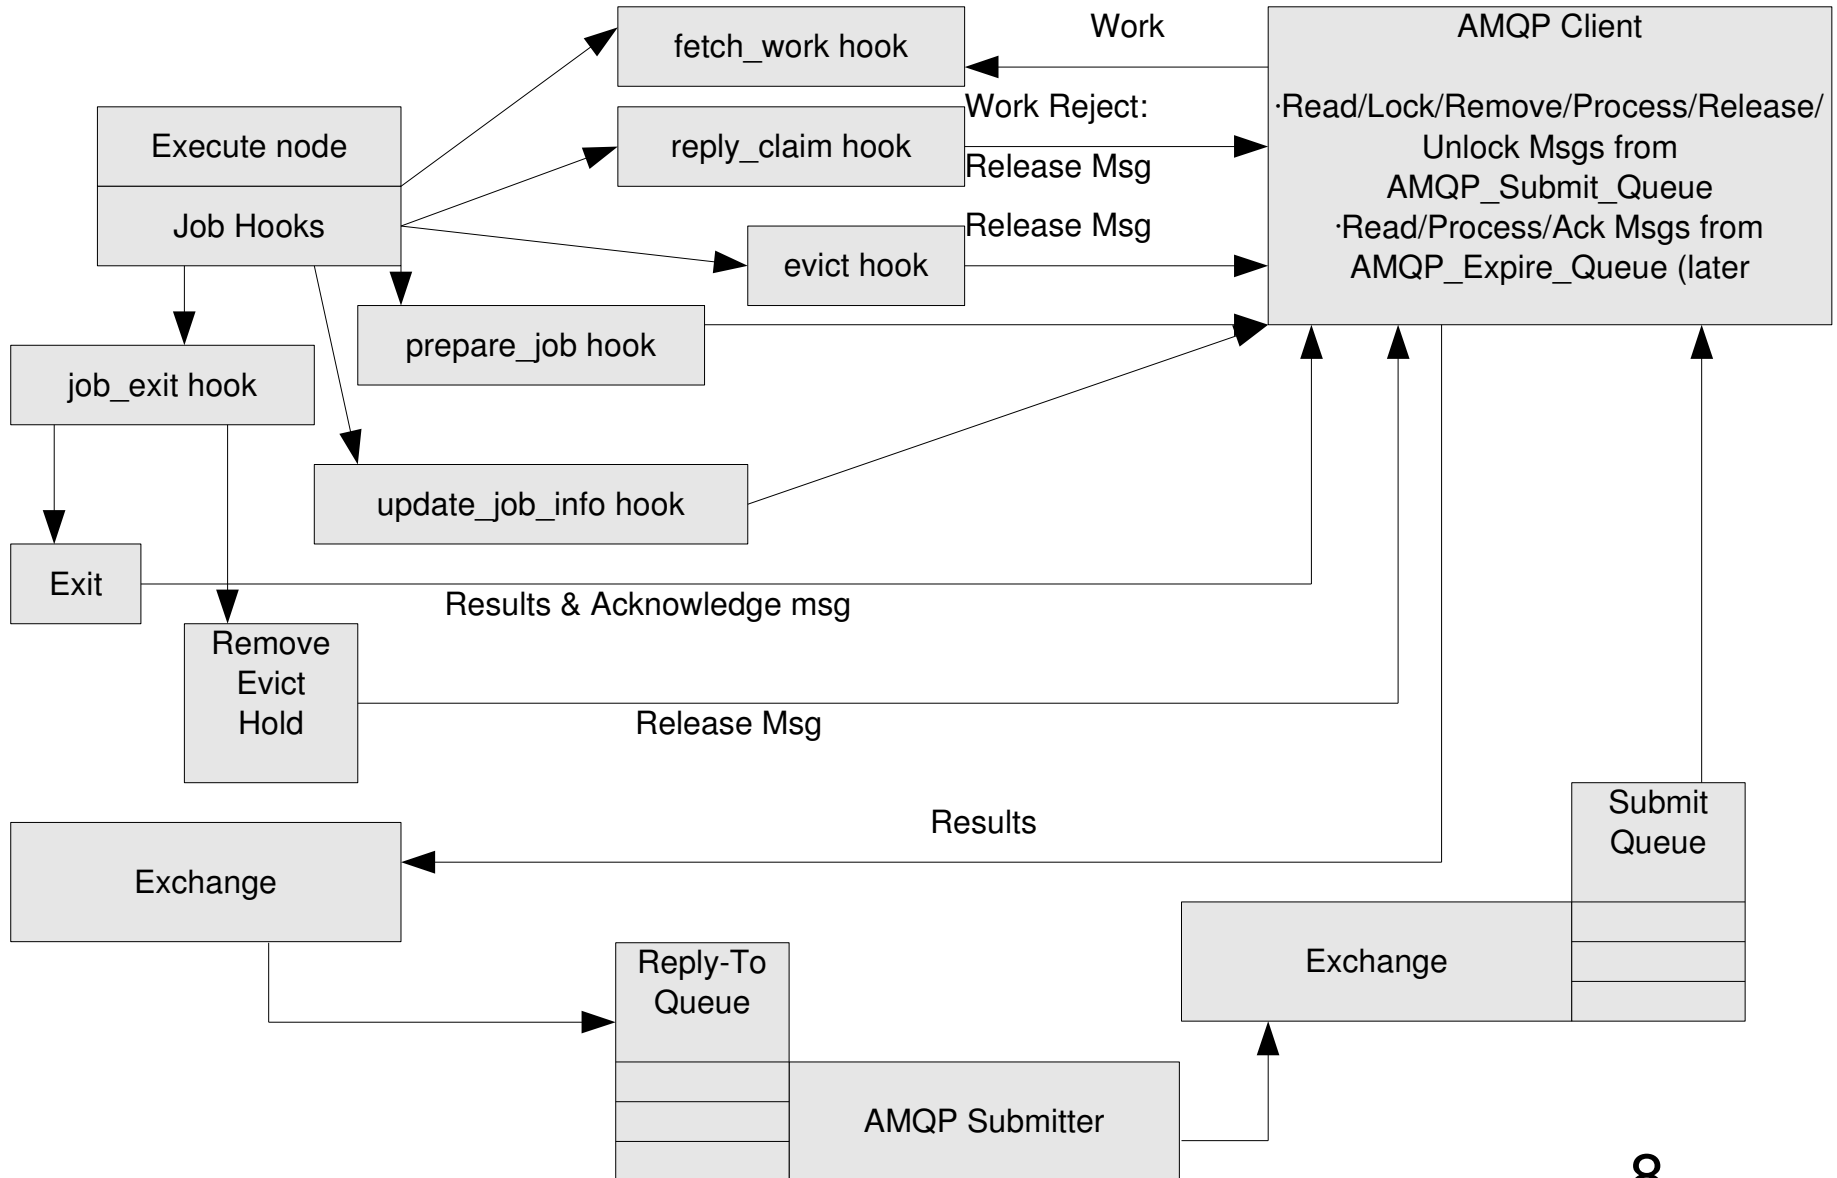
fetch_work hook

Work

AMQP Client

·Read/Lock/Remove/Process/Release/ Unlock Msgs from AMQP_Submit_Queue
·Read/Process/Ack Msgs from AMQP_Expire_Queue (later

Execute node

Job Hooks

reply_claim hook

Work Reject:

Release Msg

Release Msg

evict hook

prepare_job hook

job_exit hook

update_job_info hook

Exit

Results & Acknowledge msg

Remove
Evict
Hold

Release Msg

Results

Submit Queue

Exchange

Exchange

Reply-To Queue

AMQP Submitter

8